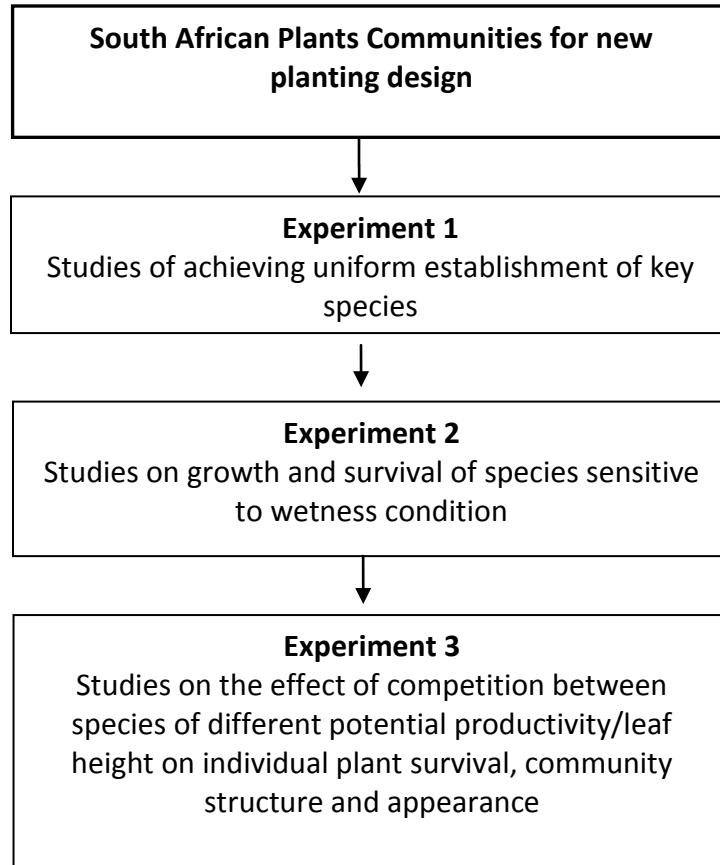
South African Plants Communities for new planting design

Experiment 1
Studies of achieving uniform establishment of key species

Experiment 2
Studies on growth and survival of species sensitive to wetness condition

Experiment 3
Studies on the effect of competition between species of different potential productivity/leaf height on individual plant survival, community structure and appearance